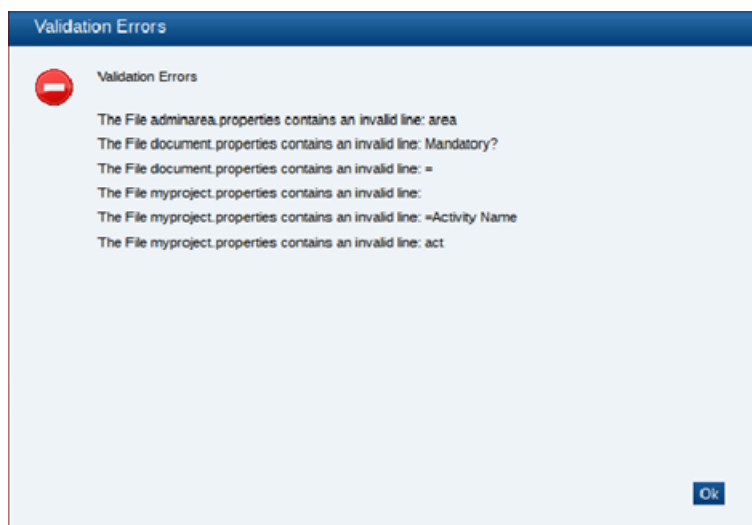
Validation Errors

Validation Errors

The File adminarea.properties contains an invalid line: area

The File document.properties contains an invalid line: Mandatory?

The File document.properties contains an invalid line: =

The File myproject.properties contains an invalid line:

The File myproject.properties contains an invalid line: =Activity Name

The File myproject.properties contains an invalid line: act

Ok